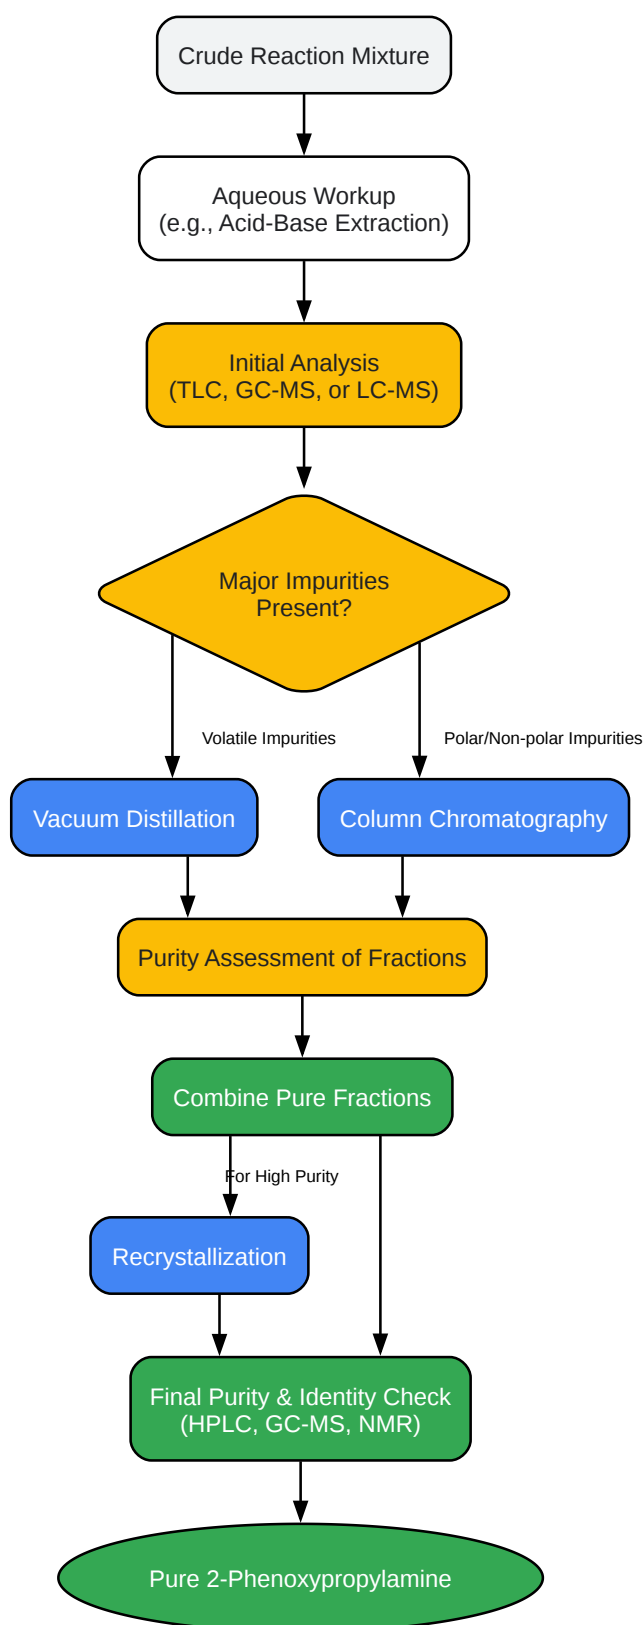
Crude Reaction Mixture

Aqueous Workup
(e.g., Acid-Base Extraction)

Initial Analysis
(TLC, GC-MS, or LC-MS)

Major Impurities
Present?

Volatile Impurities

Polar/Non-polar Impurities

Vacuum Distillation

Column Chromatography

Purity Assessment of Fractions

Combine Pure Fractions

For High Purity

Recrystallization

Final Purity & Identity Check
(HPLC, GC-MS, NMR)

Pure 2-Phenoxypropylamine